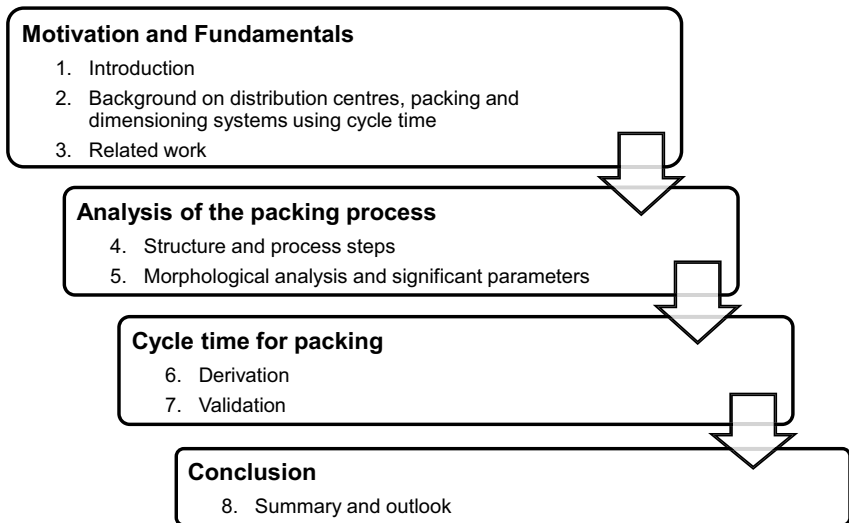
Motivation and Fundamentals

1. Introduction
2. Background on distribution centres, packing and dimensioning systems using cycle time
3. Related work

Analysis of the packing process

4. Structure and process steps
5. Morphological analysis and significant parameters

Cycle time for packing

6. Derivation
7. Validation

Conclusion

8. Summary and outlook